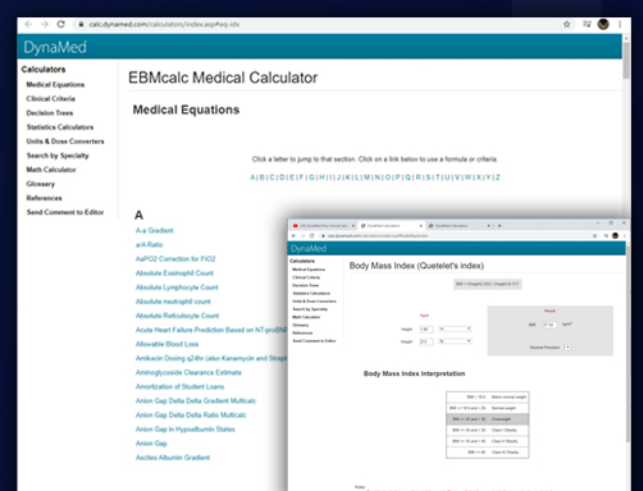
calc.dynamed.com/calculators/index.asp#eq-idx

DynaMed

Calculators
Medical Equations
Clinical Criteria
Decision Trees
Statistics Calculators
Units & Dose Converters
Search by Specialty
Math Calculator
Glossary
References
Send Comment to Editor

EBMcalc Medical Calculator

Medical Equations

Click a letter to jump to that section. Click on a link below to use a formula or criteria.

A | B | C | D | E | F | G | H | I | J | K | L | M | N | O | P | Q | R | S | T | U | V | W | X | Y | Z

A
A-a Gradient
a/A Ratio
AaPO2 Correction for FIO2
Absolute Eosinophil Count
Absolute Lymphocyte Count
Absolute neutrophil count
Absolute Reticulocyte Count
Acute Heart Failure Prediction Based on NT-proBNP
Allowable Blood Loss
Amikacin Dosing q24hr (also Kanamycin and Strept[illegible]
Aminoglycoside Clearance Estimate
Amortization of Student Loans
Anion Gap Delta Delta Gradient Multicalc
Anion Gap Delta Delta Ratio Multicalc
Anion Gap in Hypoalbumin States
Anion Gap
Ascites Albumin Gradient

DynaMed

Calculators
Medical Equations
Clinical Criteria
Decision Trees
Statistics Calculators
Units & Dose Converters
Search by Specialty
Math Calculator
Glossary
References
Send Comment to Editor

Body Mass Index (Quetelet's index)

BMI = (Weight) [kh] / (Height)^2 [m^2]

Input
Height
Weight

Result
BMI
kg/m²
Decimal Precision

Body Mass Index Interpretation

| | |
|---|---|
| BMI < 18.5 | Below normal weight |
| BMI >= 18.5 and < 25 | Normal weight |
| BMI >= 25 and < 30 | Overweight |
| BMI >= 30 and < 35 | Class I Obesity |
| BMI >= 35 and < 40 | Class II Obesity |
| BMI >= 40 | Class III Obesity |

Notes